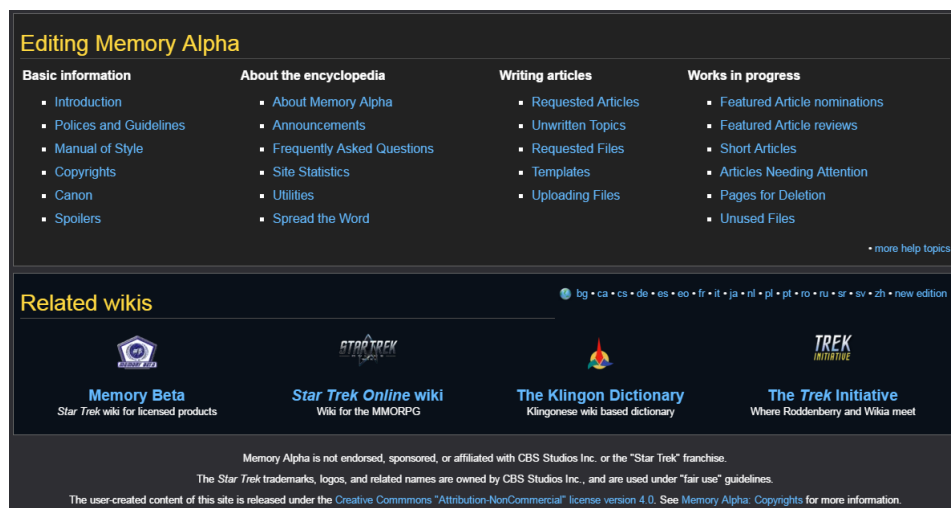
Editing Memory Alpha

Basic information
- Introduction
- Polices and Guidelines
- Manual of Style
- Copyrights
- Canon
- Spoilers

About the encyclopedia
- About Memory Alpha
- Announcements
- Frequently Asked Questions
- Site Statistics
- Utilities
- Spread the Word

Writing articles
- Requested Articles
- Unwritten Topics
- Requested Files
- Templates
- Uploading Files

Works in progress
- Featured Article nominations
- Featured Article reviews
- Short Articles
- Articles Needing Attention
- Pages for Deletion
- Unused Files

• more help topics

Related wikis

bg • ca • cs • de • es • eo • fr • it • ja • nl • pl • pt • ro • ru • sr • sv • zh • new edition

STAR TREK

TREK INITIATIVE

Memory Beta
Star Trek wiki for licensed products

Star Trek Online wiki
Wiki for the MMORPG

The Klingon Dictionary
Klingonese wiki based dictionary

The Trek Initiative
Where Roddenberry and Wikia meet

Memory Alpha is not endorsed, sponsored, or affiliated with CBS Studios Inc. or the "Star Trek" franchise.

The Star Trek trademarks, logos, and related names are owned by CBS Studios Inc., and are used under "fair use" guidelines.

The user-created content of this site is released under the Creative Commons "Attribution-NonCommercial" license version 4.0. See Memory Alpha: Copyrights for more information.